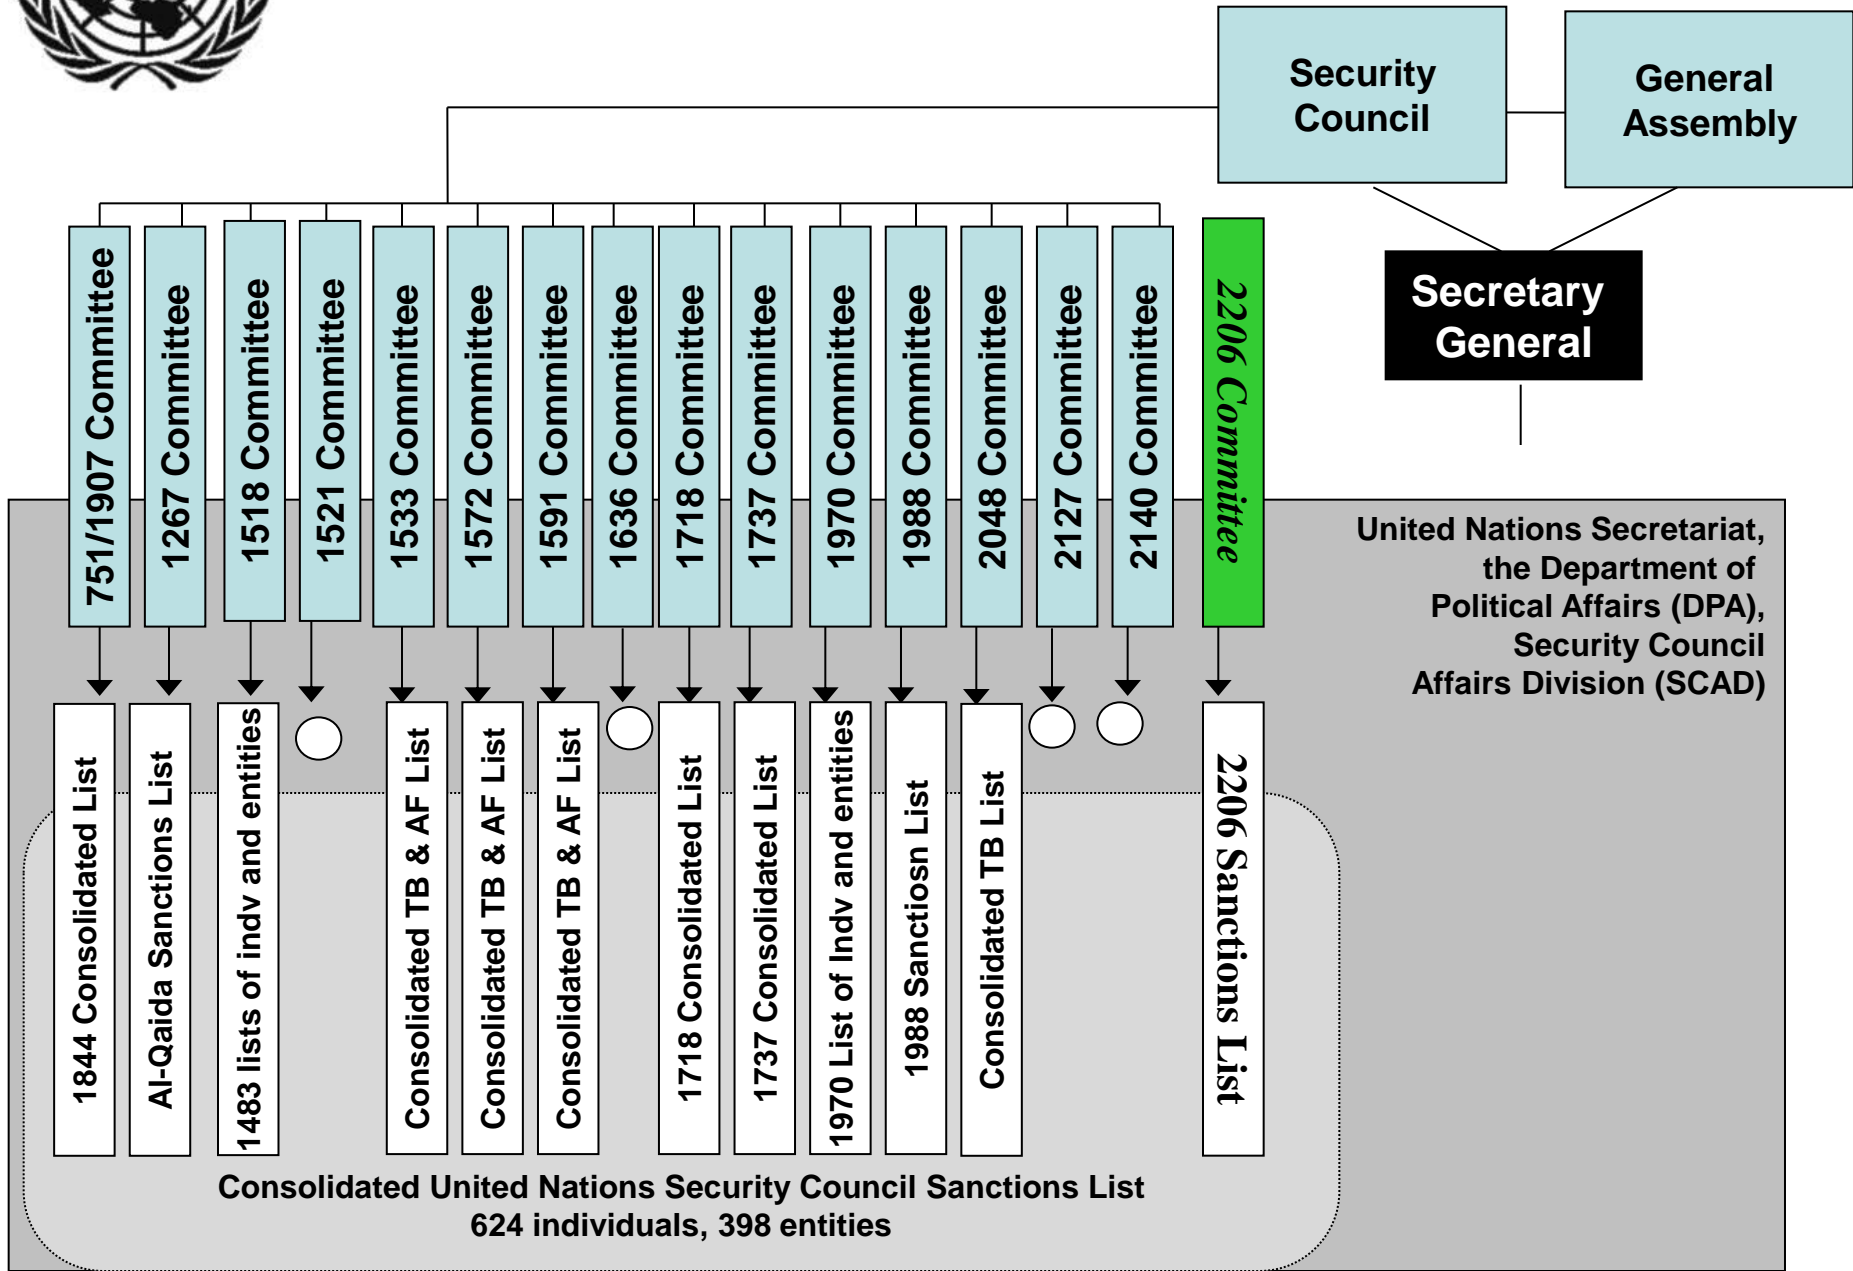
Security Council

General Assembly

Secretary General

751/1907 Committee

1267 Committee

1518 Committee

1521 Committee

1533 Committee

1572 Committee

1591 Committee

1636 Committee

1718 Committee

1737 Committee

1970 Committee

1988 Committee

2048 Committee

2127 Committee

2140 Committee

2206 Committee

United Nations Secretariat, the Department of Political Affairs (DPA), Security Council Affairs Division (SCAD)

1844 Consolidated List

Al-Qaida Sanctions List

1483 lists of indv and entities

Consolidated TB & AF List

Consolidated TB & AF List

Consolidated TB & AF List

1718 Consolidated List

1737 Consolidated List

1970 List of Indv and entities

1988 Sanctiosn List

Consolidated TB List

2206 Sanctions List

Consolidated United Nations Security Council Sanctions List
624 individuals, 398 entities